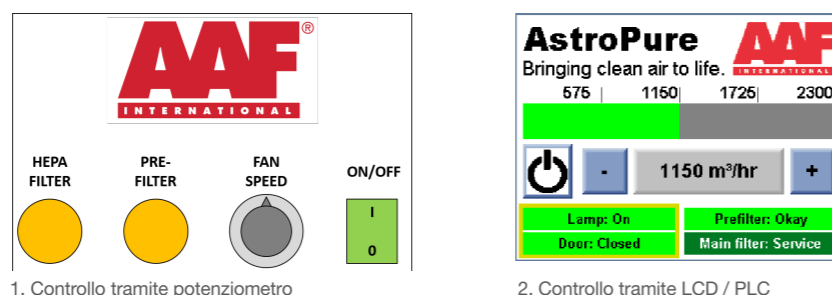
AAF®
INTERNATIONAL

HEPA FILTER

PRE-FILTER

FAN SPEED

ON/OFF

I

0

1. Controllo tramite potenziometro

AstroPure
Bringing clean air to life.
AAF
INTERNATIONAL

575 | 1150 | 1725 | 2300

-

1150 m³/hr

+

Lamp: On

Prefilter: Okay

Door: Closed

Main filter: Service

2. Controllo tramite LCD / PLC